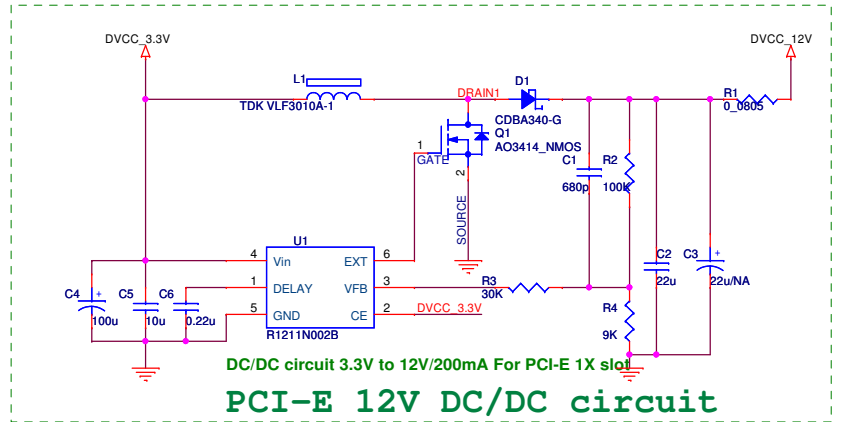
DVCC_3.3V

DVCC_12V

L1

TDK VLF3010A-1

DRAIN1

D1

R1

0_0805

CDBA340-G

Q1

AO3414_NMOS

1

GATE

2

SOURCE

C1

680p

R2

100K

U1

4

Vin

EXT

6

1

DELAY

VFB

3

R3

30K

C4

C5

C6

100u

10u

0.22u

5

GND

CE

2

DVCC_3.3V

R1211N002B

C2

22u

C3

22u/NA

R4

9K

DC/DC circuit 3.3V to 12V/200mA For PCI-E 1X slot

PCI-E 12V DC/DC circuit